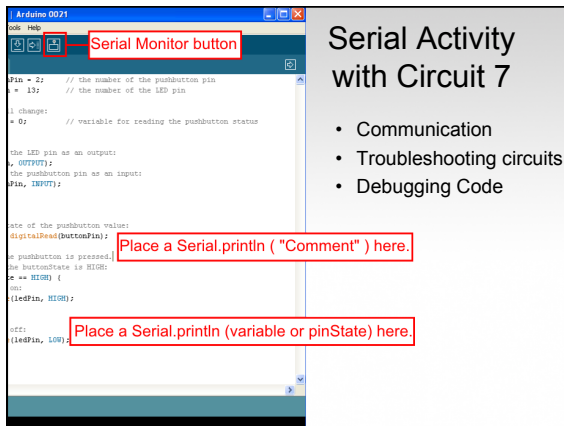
Arduino 0021

ools Help

Serial Monitor button

nPin = 2; // the number of the pushbutton pin
n = 13; // the number of the LED pin

l change:
= 0; // variable for reading the pushbutton status

the LED pin as an output:
n, OUTPUT);
the pushbutton pin as an input:
nPin, INPUT);

tate of the pushbutton value:
digitalRead(buttonPin);

Place a Serial.println ( "Comment" ) here.

e pushbutton is pressed.
the buttonState is HIGH:
te == HIGH) {
on:
(ledPin, HIGH);

off:
(ledPin, LOW);

Place a Serial.println (variable or pinState) here.

Serial Activity with Circuit 7

• Communication
• Troubleshooting circuits
• Debugging Code